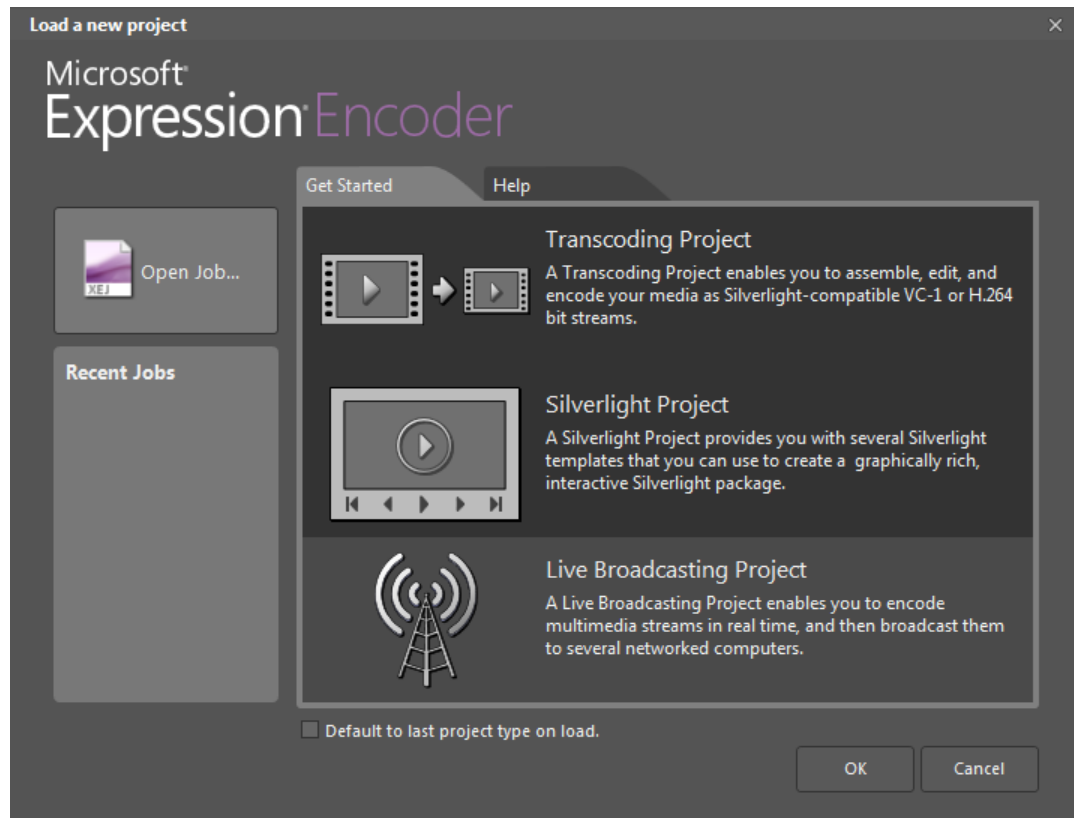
Load a new project
×

Microsoft®
Expression® Encoder

Get Started
Help

XEJ
Open Job...

Recent Jobs

Transcoding Project
A Transcoding Project enables you to assemble, edit, and encode your media as Silverlight-compatible VC-1 or H.264 bit streams.

Silverlight Project
A Silverlight Project provides you with several Silverlight templates that you can use to create a graphically rich, interactive Silverlight package.

Live Broadcasting Project
A Live Broadcasting Project enables you to encode multimedia streams in real time, and then broadcast them to several networked computers.

Default to last project type on load.

OK
Cancel